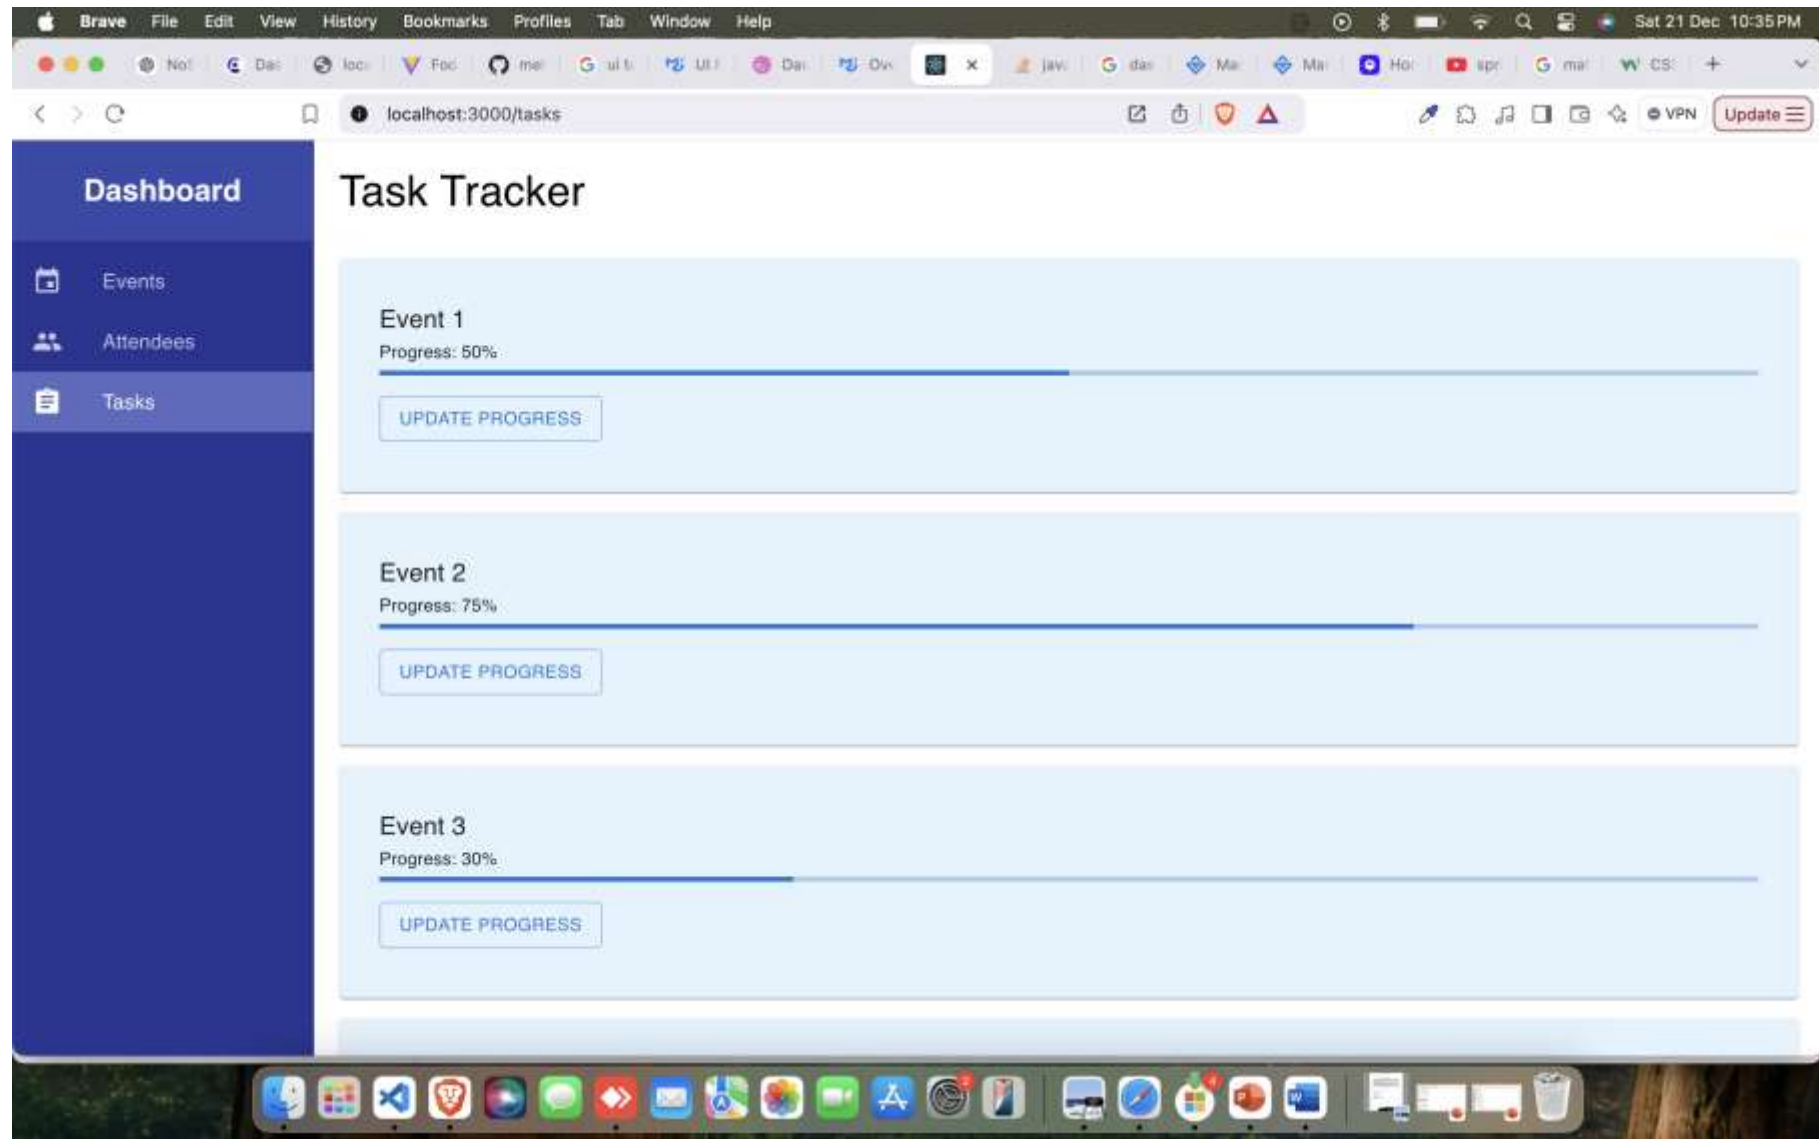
Brave File Edit View History Bookmarks Profiles Tab Window Help

Sat 21 Dec 10:35 PM

Not Das loca Foc me ui t UI Das Ov jav das Ma Ma Ho spr ma CS

localhost:3000/tasks

VPN Update

Dashboard

Events

Attendees

Tasks

Task Tracker

Event 1

Progress: 50%

UPDATE PROGRESS

Event 2

Progress: 75%

UPDATE PROGRESS

Event 3

Progress: 30%

UPDATE PROGRESS